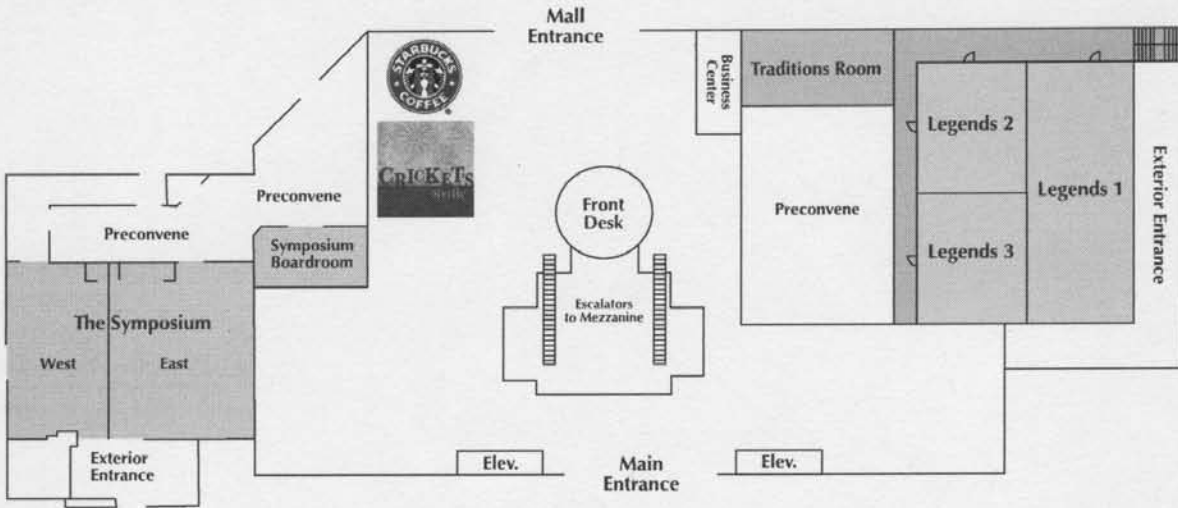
Mall Entrance

Business Center

Traditions Room

STARBUCKS COFFEE

CRICKETS

Legends 2

Legends 1

Exterior Entrance

Preconvene

Front Desk

Preconvene

Preconvene

Legends 3

Symposium Boardroom

Escalators to Mezzanine

The Symposium

West

East

Exterior Entrance

Elev.

Main Entrance

Elev.